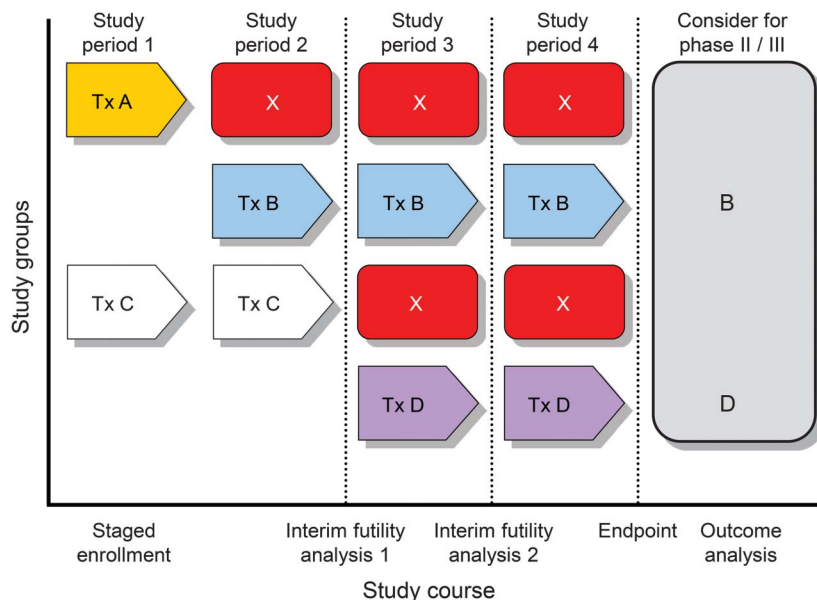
Study period 1

Study period 2

Study period 3

Study period 4

Consider for phase II / III

Tx A

X

X

X

Tx B

Tx B

Tx B

B

Tx C

Tx C

X

X

Tx D

Tx D

D

Study groups

Staged enrollment

Interim futility analysis 1

Interim futility analysis 2

Endpoint

Outcome analysis

Study course